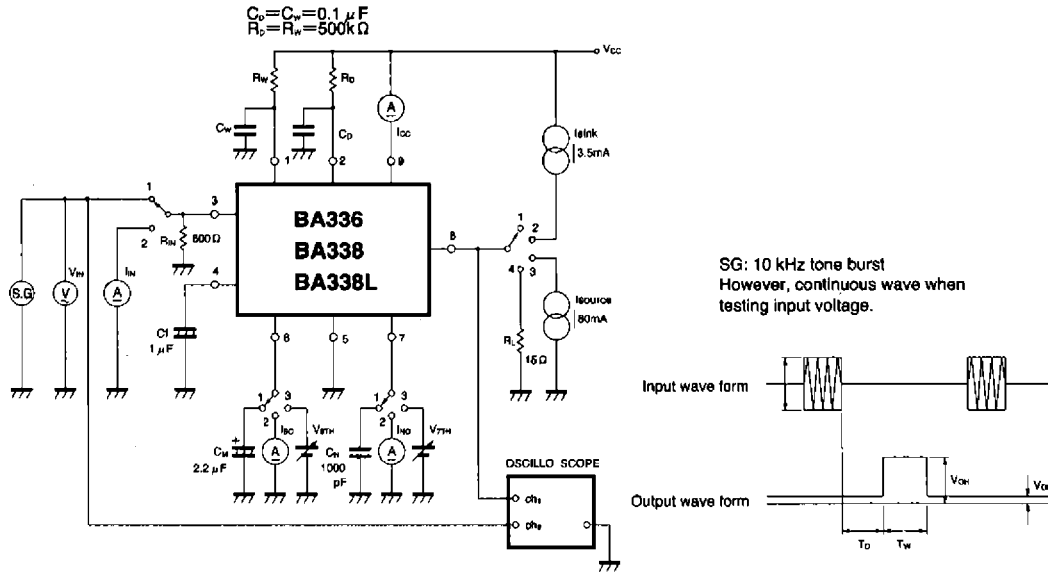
$C_D=C_W=0.1\,\mu F$
$R_D=R_W=500k\Omega$

$V_{CC}$

$R_W$

$R_D$

A

$C_W$

$C_D$

$I_{CC}$

1

2

9

Isink

3.5mA

1

3

BA336

BA338

BA338L

2

$R_{IN}$

500Ω

8

1

2

$I_{IN}$

4

4

3

S.G

V

$V_{IN}$

A

Isource

50mA

Cf

1μF

$R_L$

15Ω

6

5

7

1

3

1

3

2

$I_{SC}$

$V_{6TH}$

2

$I_{NO}$

$V_{7TH}$

$C_M$

2.2μF

A

$C_N$

1000 pF

A

OSCILLO SCOPE

$ch_1$

$ch_2$

SG: 10 kHz tone burst
However, continuous wave when testing input voltage.

Input wave form

Output wave form

$V_{OH}$

$V_{OL}$

$T_D$

$T_W$